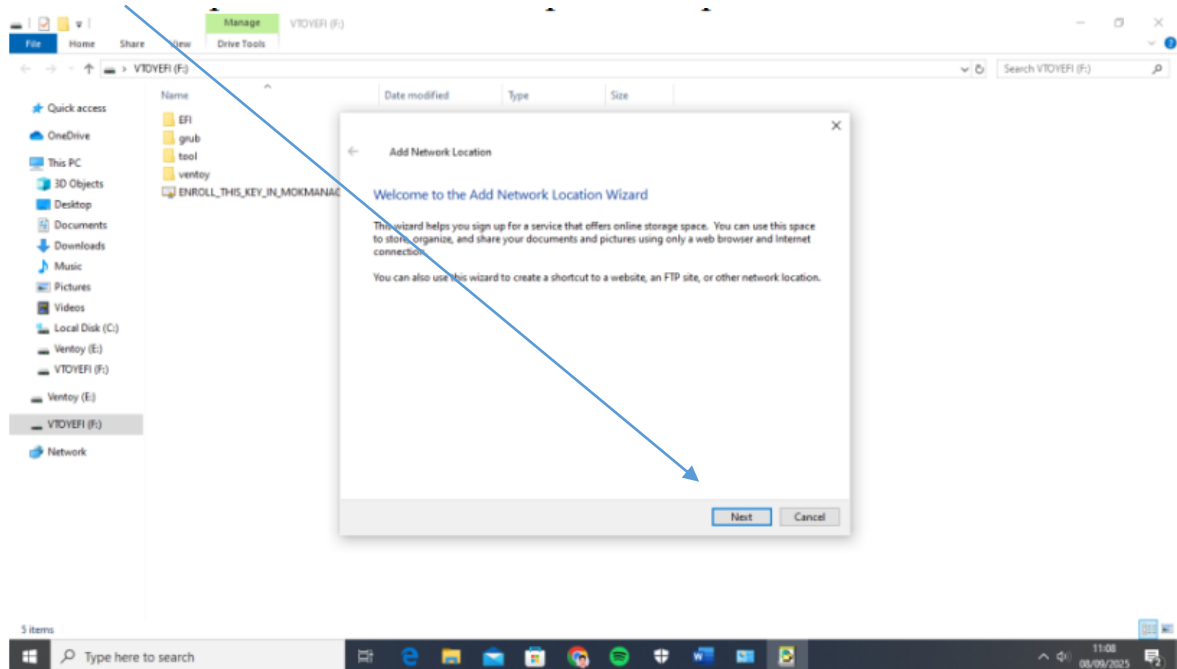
Manage VTOYEFI (F:)
File Home Share View Drive Tools
VTOYEFI (F:)
Search VTOYEFI (F:)
Quick access
OneDrive
This PC
3D Objects
Desktop
Documents
Downloads
Music
Pictures
Videos
Local Disk (C:)
Ventoy (E:)
VTOYEFI (F:)
Ventoy (E:)
VTOYEFI (F:)
Network

| Name | Date modified | Type | Size |
|---|---|---|---|
| EFI | | | |
| grub | | | |
| tool | | | |
| ventoy | | | |
| ENROLL_THIS_KEY_IN_MOKMANAG | | | |

Add Network Location

Welcome to the Add Network Location Wizard

This wizard helps you sign up for a service that offers online storage space. You can use this space to store, organize, and share your documents and pictures using only a web browser and Internet connection.

You can also use this wizard to create a shortcut to a website, an FTP site, or other network location.

Next Cancel

5 items
Type here to search
11:08
08/09/2025
2